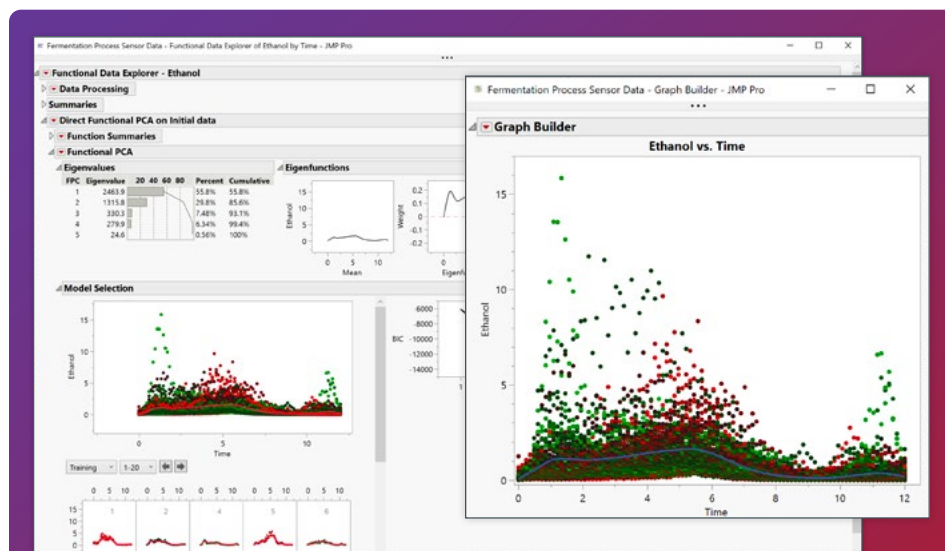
Fermentation Process Sensor Data - Functional Data Explorer of Ethanol by Time - JMP Pro

Functional Data Explorer - Ethanol

Data Processing

Summaries

Direct Functional PCA on Initial data

Function Summaries

Functional PCA

Eigenvalues

| FPC | Eigenvalue | 20 40 60 80 | Percent | Cumulative |
|---|---|---|---|---|
| 1 | 2463.9 | | 55.8% | 55.8% |
| 2 | 1315.8 | | 29.8% | 85.6% |
| 3 | 330.3 | | 7.48% | 93.1% |
| 4 | 279.9 | | 6.34% | 99.4% |
| 5 | 24.6 | | 0.56% | 100% |

Eigenfunctions

Ethanol
0 5 10
Mean

Weight
0.2
0.1
0
-0.1
-0.2
Eigenfu

Model Selection

15
10
5
0
Ethanol
0 5 10
Time

BIC
-6000
-8000
-10000
-12000
-14000

Training 1-20

0 5 10 0 5 10 0 5 10 0 5 10 0 5 10
15
10
5
0
1 2 4 5 6

Fermentation Process Sensor Data - Graph Builder - JMP Pro

Graph Builder

Ethanol vs. Time

15
10
5
0
Ethanol
0 2 4 6 8 10 12
Time